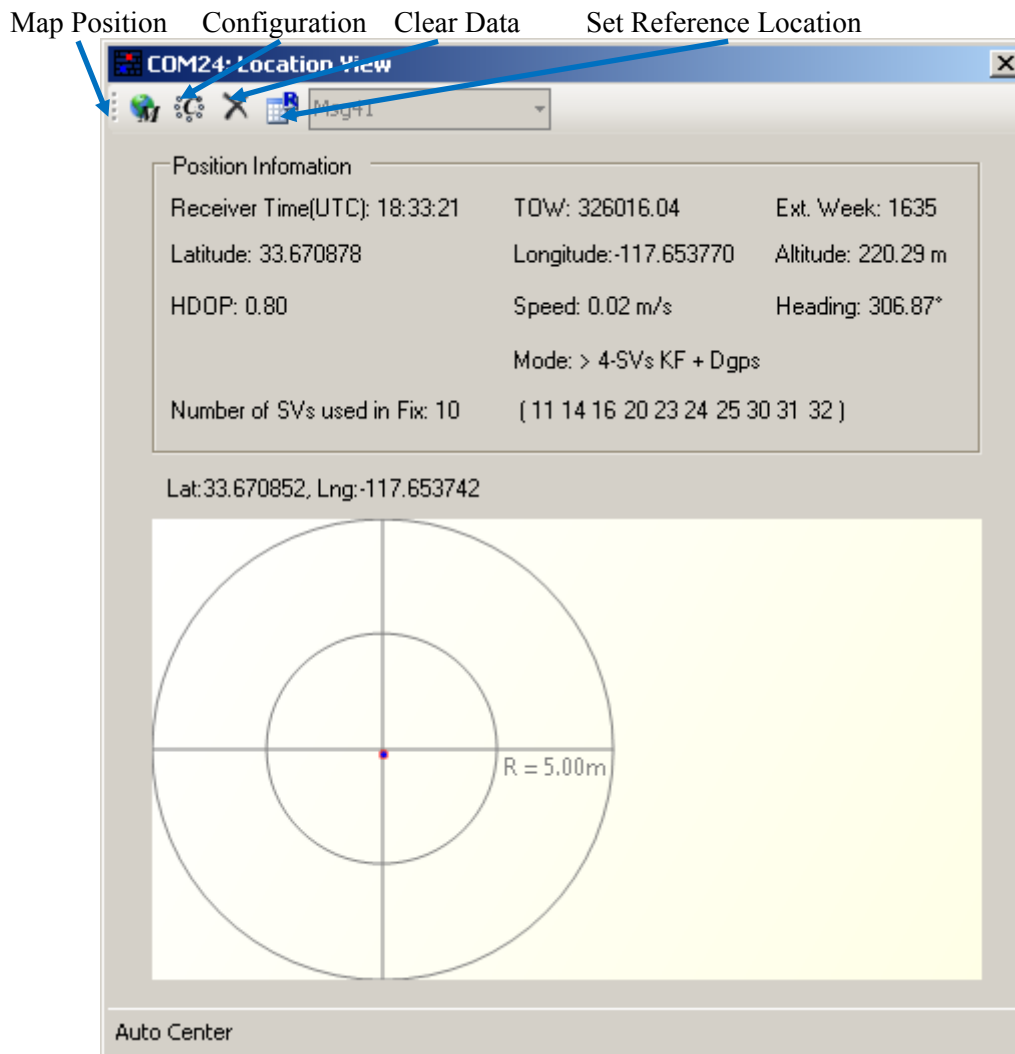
Map Position Configuration Clear Data Set Reference Location

COM24: Location View

Msg41

Position Infomation

Receiver Time(UTC): 18:33:21 TOW: 326016.04 Ext. Week: 1635

Latitude: 33.670878 Longitude:-117.653770 Altitude: 220.29 m

HDOP: 0.80 Speed: 0.02 m/s Heading: 306.87°

Mode: > 4-SVs KF + Dgps

Number of SVs used in Fix: 10 ( 11 14 16 20 23 24 25 30 31 32 )

Lat:33.670852, Lng:-117.653742

R = 5.00m

Auto Center